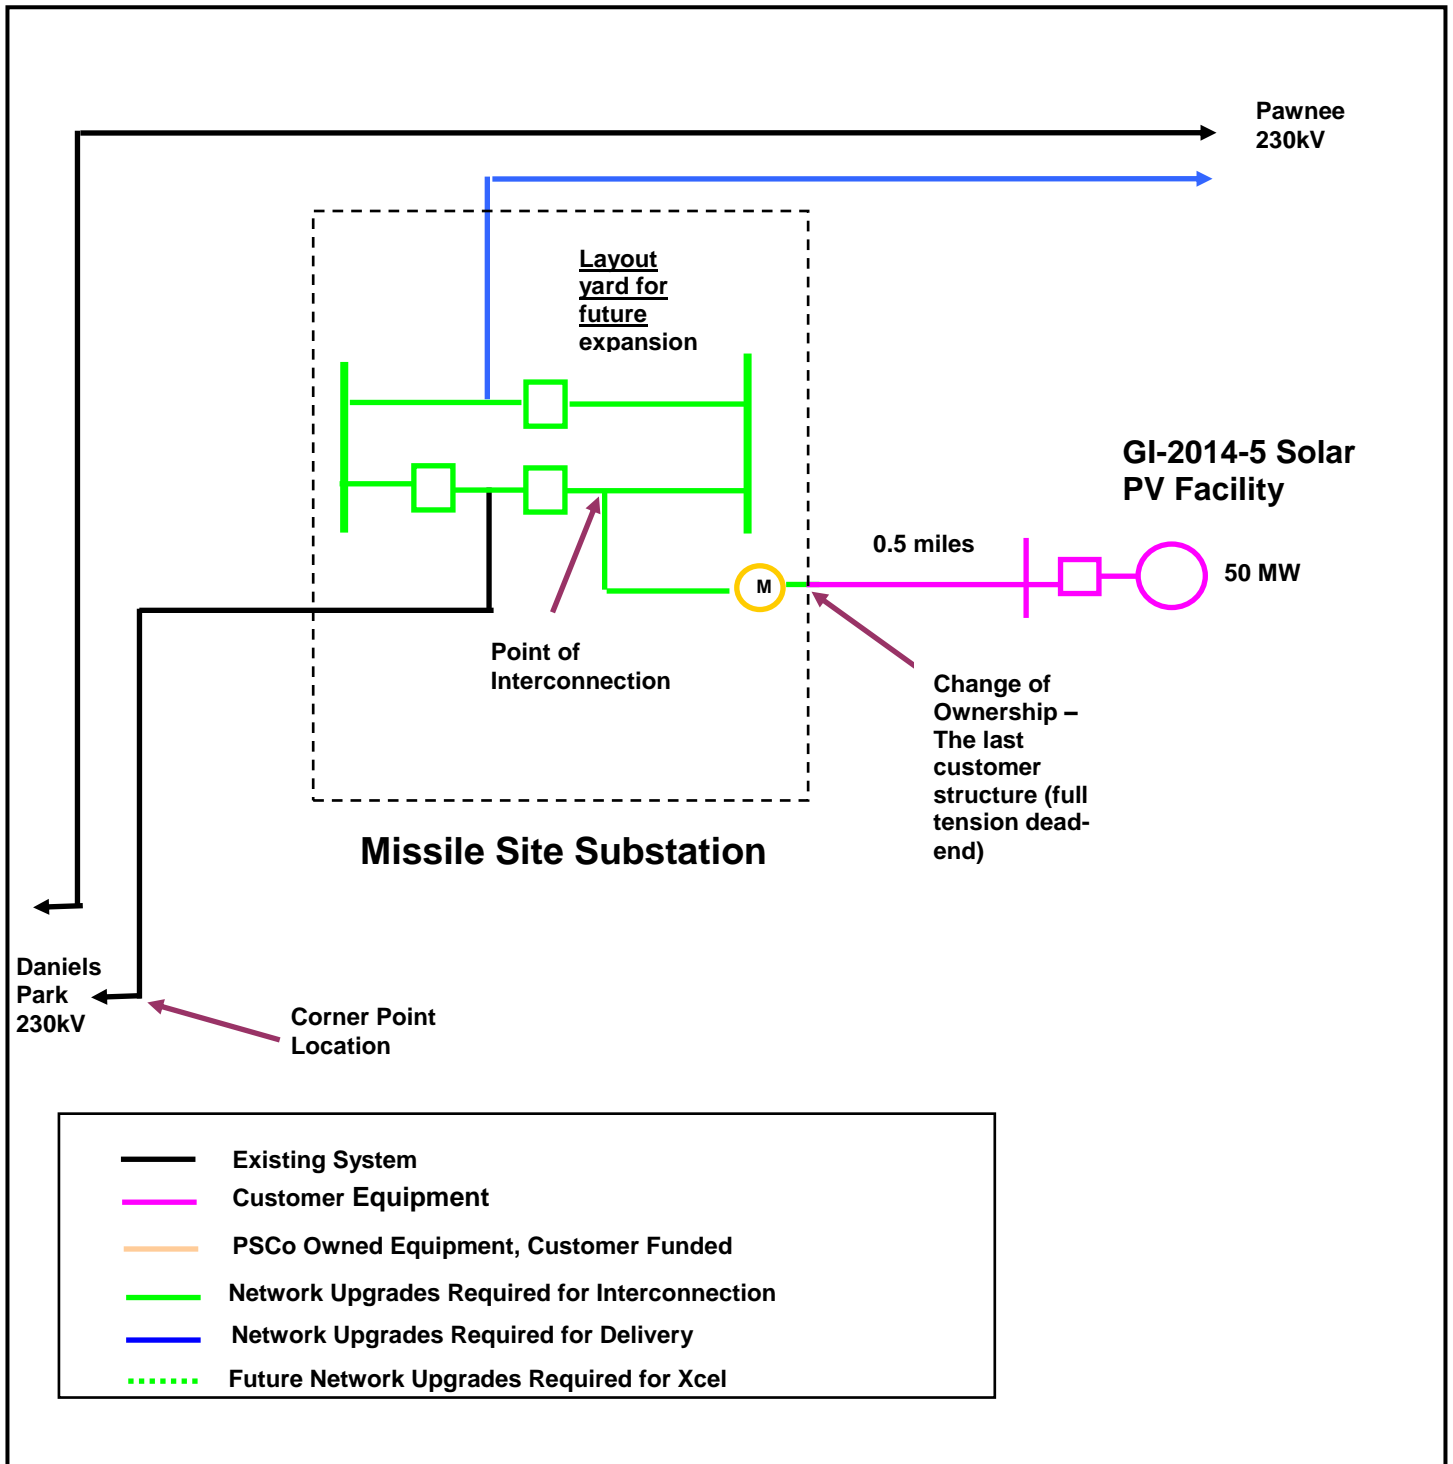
Pawnee 230kV

Layout yard for future expansion

GI-2014-5 Solar PV Facility

0.5 miles

M

50 MW

Point of Interconnection

Change of Ownership – The last customer structure (full tension dead-end)

Missile Site Substation

Daniels Park 230kV

Corner Point Location

Existing System
Customer Equipment
PSCo Owned Equipment, Customer Funded
Network Upgrades Required for Interconnection
Network Upgrades Required for Delivery
Future Network Upgrades Required for Xcel